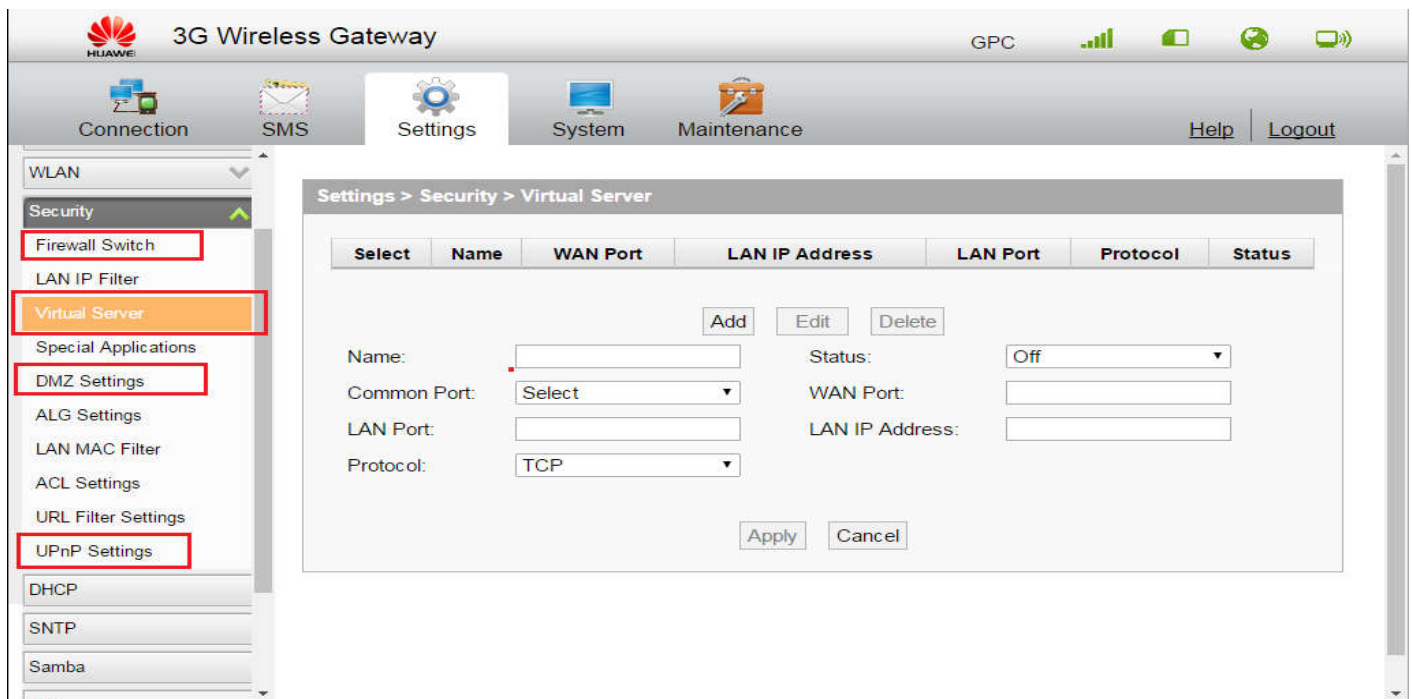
HUAWEI 3G Wireless Gateway

GPC

Connection SMS Settings System Maintenance

Help Logout

WLAN

Security

Firewall Switch

LAN IP Filter

Virtual Server

Special Applications

DMZ Settings

ALG Settings

LAN MAC Filter

ACL Settings

URL Filter Settings

UPnP Settings

DHCP

SNTP

Samba

Settings > Security > Virtual Server

| Select | Name | WAN Port | LAN IP Address | LAN Port | Protocol | Status |
|---|---|---|---|---|---|---|

Add Edit Delete

Name:

Status: Off

Common Port: Select

WAN Port:

LAN Port:

LAN IP Address:

Protocol: TCP

Apply Cancel